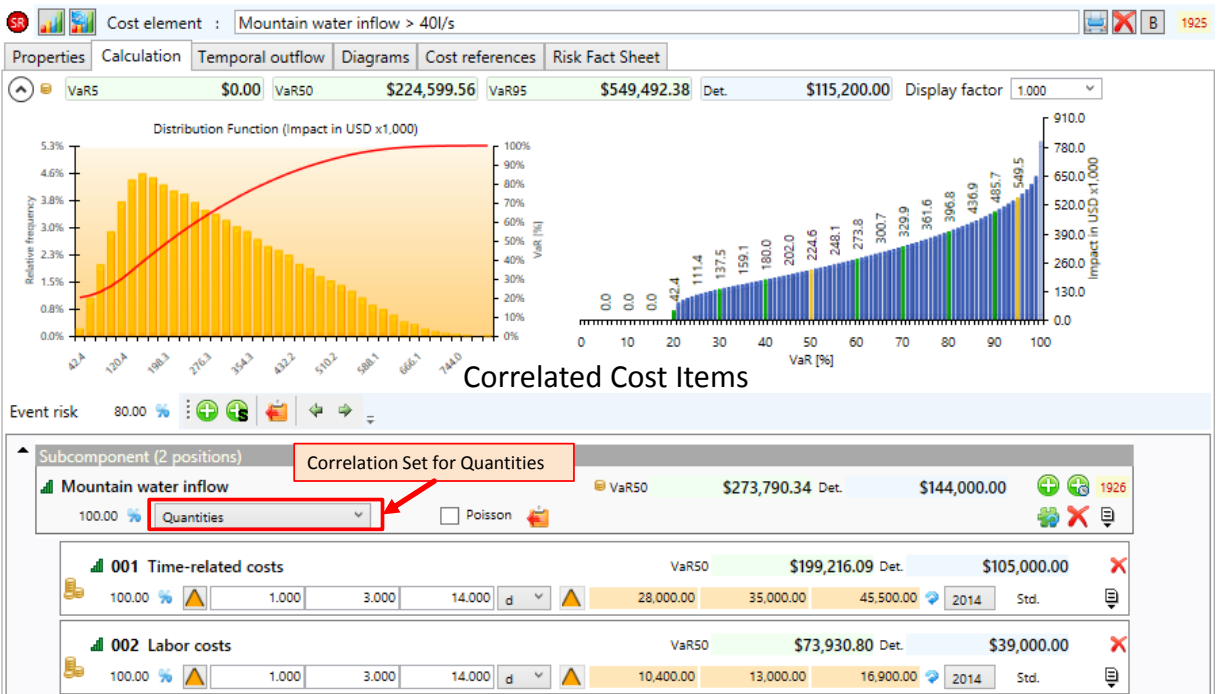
SR Cost element : Mountain water inflow > 40l/s B 1925

Properties | Calculation | Temporal outflow | Diagrams | Cost references | Risk Fact Sheet

VaR5 $0.00 VaR50 $224,599.56 VaR95 $549,492.38 Det. $115,200.00 Display factor 1.000

Distribution Function (Impact in USD x1,000)

5.3% 4.6% 3.8% 3.0% 2.3% 1.5% 0.8% 0.0%

Relative frequency

100% 90% 80% 70% 60% 50% 40% 30% 20% 10% 0%

VaR [%]

42.4 120.4 198.3 276.3 354.3 432.2 510.2 588.1 666.1 744.0

0.0 0.0 0.0 42.4 111.4 137.5 159.1 180.0 202.0 224.6 248.1 273.8 300.7 329.9 361.6 396.8 436.9 485.7 549.5

910.0 780.0 650.0 520.0 390.0 260.0 130.0 0.0

Impact in USD x1,000

0 10 20 30 40 50 60 70 80 90 100

VaR [%]

Correlated Cost Items

Event risk 80.00 %

Subcomponent (2 positions)

Correlation Set for Quantities

Mountain water inflow VaR50 $273,790.34 Det. $144,000.00 1926

100.00 % Quantities Poisson

001 Time-related costs VaR50 $199,216.09 Det. $105,000.00

100.00 % 1.000 3.000 14.000 d 28,000.00 35,000.00 45,500.00 2014 Std.

002 Labor costs VaR50 $73,930.80 Det. $39,000.00

100.00 % 1.000 3.000 14.000 d 10,400.00 13,000.00 16,900.00 2014 Std.